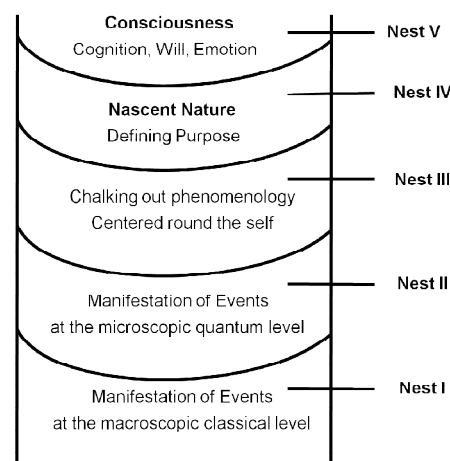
Consciousness
Cognition, Will, Emotion

Nest V

Nascent Nature
Defining Purpose

Nest IV

Chalking out phenomenology
Centered round the self

Nest III

Manifestation of Events
at the microscopic quantum level

Nest II

Manifestation of Events
at the macroscopic classical level

Nest I